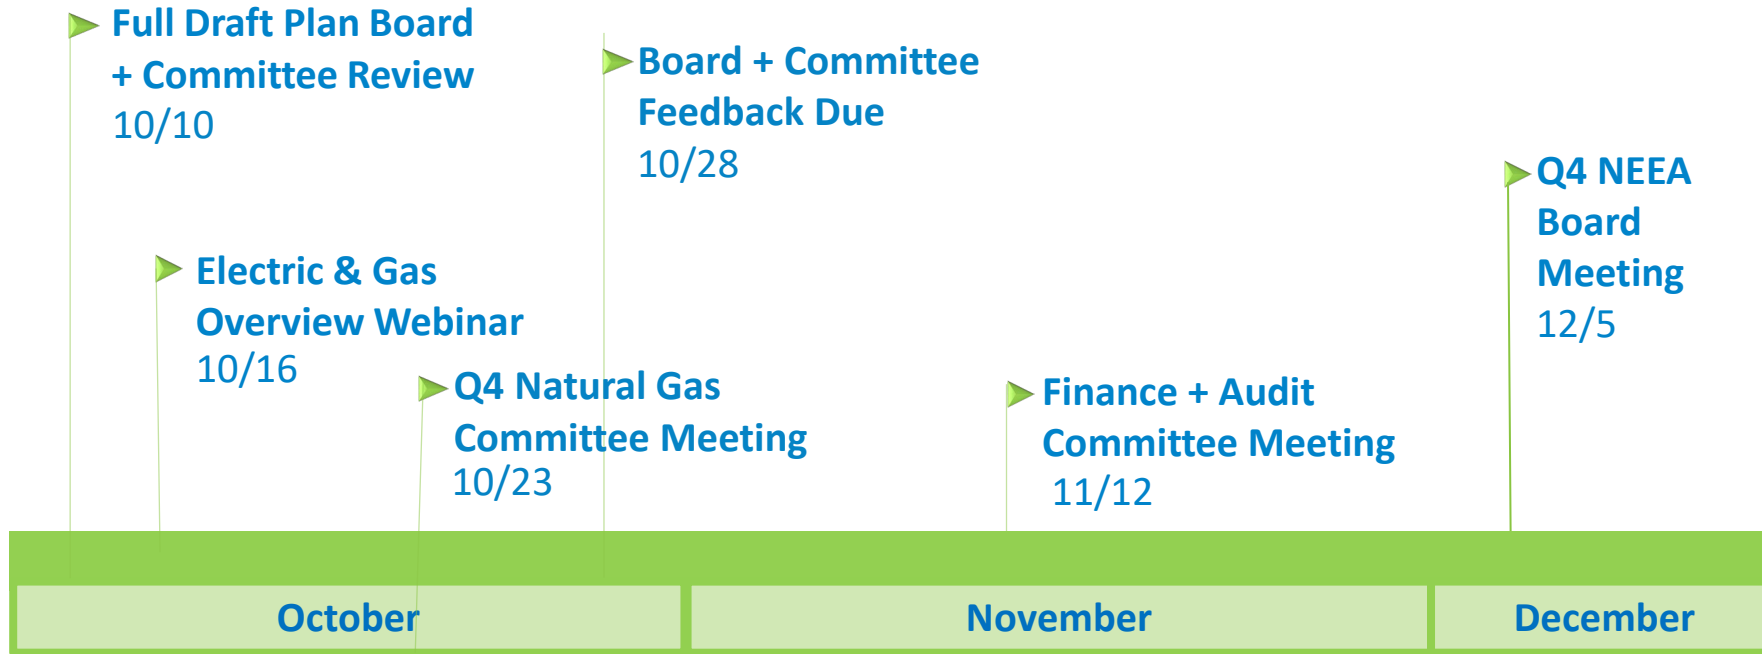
Full Draft Plan Board + Committee Review
10/10

Electric & Gas Overview Webinar
10/16

Q4 Natural Gas Committee Meeting
10/23

Board + Committee Feedback Due
10/28

Finance + Audit Committee Meeting
11/12

Q4 NEEA Board Meeting
12/5

October

November

December